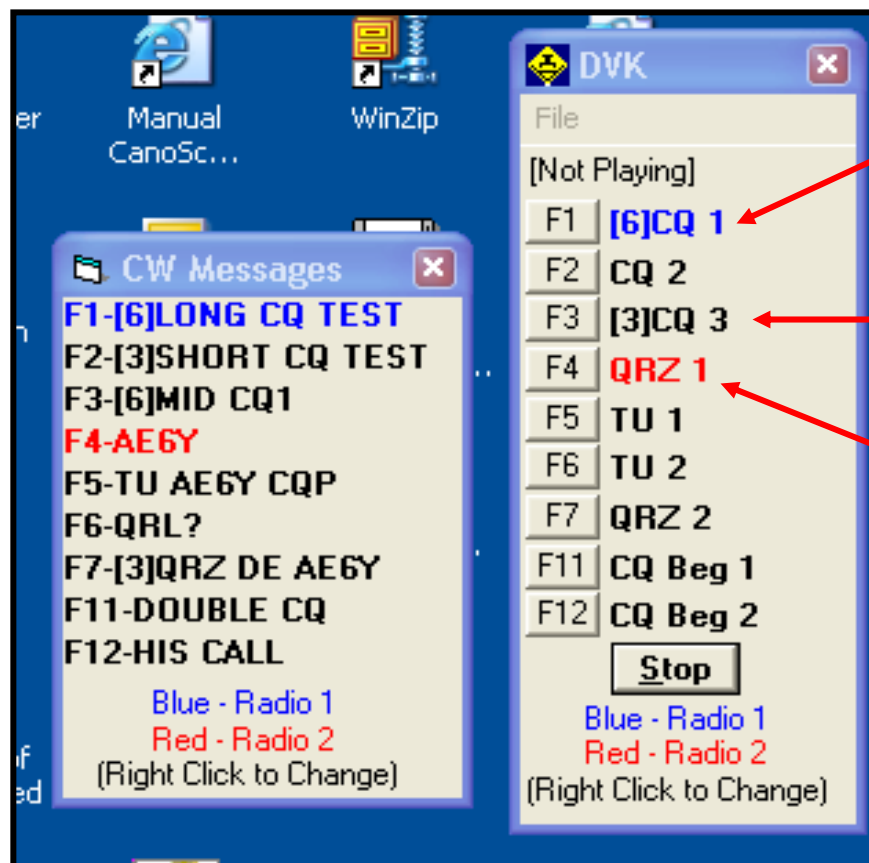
er

Manual CanoSc...

WinZip

n

...

f
ed

CW Messages

F1-[6]LONG CQ TEST
F2-[3]SHORT CQ TEST
F3-[6]MID CQ1
F4-AE6Y
F5-TU AE6Y CQP
F6-QRL?
F7-[3]QRZ DE AE6Y
F11-DOUBLE CQ
F12-HIS CALL

Blue - Radio 1
Red - Radio 2
(Right Click to Change)

DVK

File

[Not Playing]

F1 [6]CQ 1
F2 CQ 2
F3 [3]CQ 3
F4 QRZ 1
F5 TU 1
F6 TU 2
F7 QRZ 2
F11 CQ Beg 1
F12 CQ Beg 2

Stop

Blue - Radio 1
Red - Radio 2
(Right Click to Change)